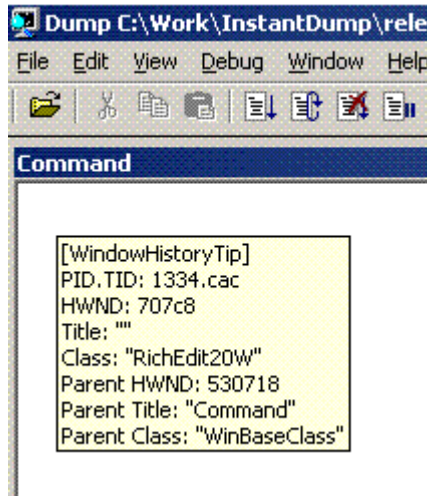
Dump C:\Work\InstantDump\rele

File Edit View Debug Window Help

Command

[WindowHistoryTip]
PID.TID: 1334.cac
HWND: 707c8
Title: ""
Class: "RichEdit20W"
Parent HWND: 530718
Parent Title: "Command"
Parent Class: "WinBaseClass"